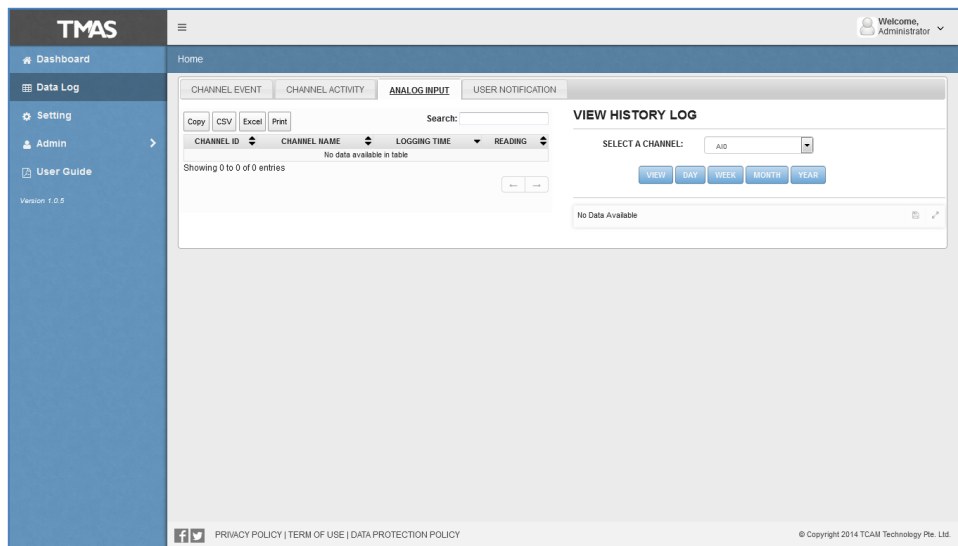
TMAS

Dashboard
Data Log
Setting
Admin
User Guide
Version 1.0.5

Welcome, Administrator

Home

CHANNEL EVENT | CHANNEL ACTIVITY | ANALOG INPUT | USER NOTIFICATION

Copy | CSV | Excel | Print

Search:

| CHANNEL ID | CHANNEL NAME | LOGGING TIME | READING |
|---|---|---|---|
| No data available in table | | | |

Showing 0 to 0 of 0 entries

← →

VIEW HISTORY LOG

SELECT A CHANNEL: AI0

VIEW DAY WEEK MONTH YEAR

No Data Available

PRIVACY POLICY | TERM OF USE | DATA PROTECTION POLICY

© Copyright 2014 TCAM Technology Pte. Ltd.